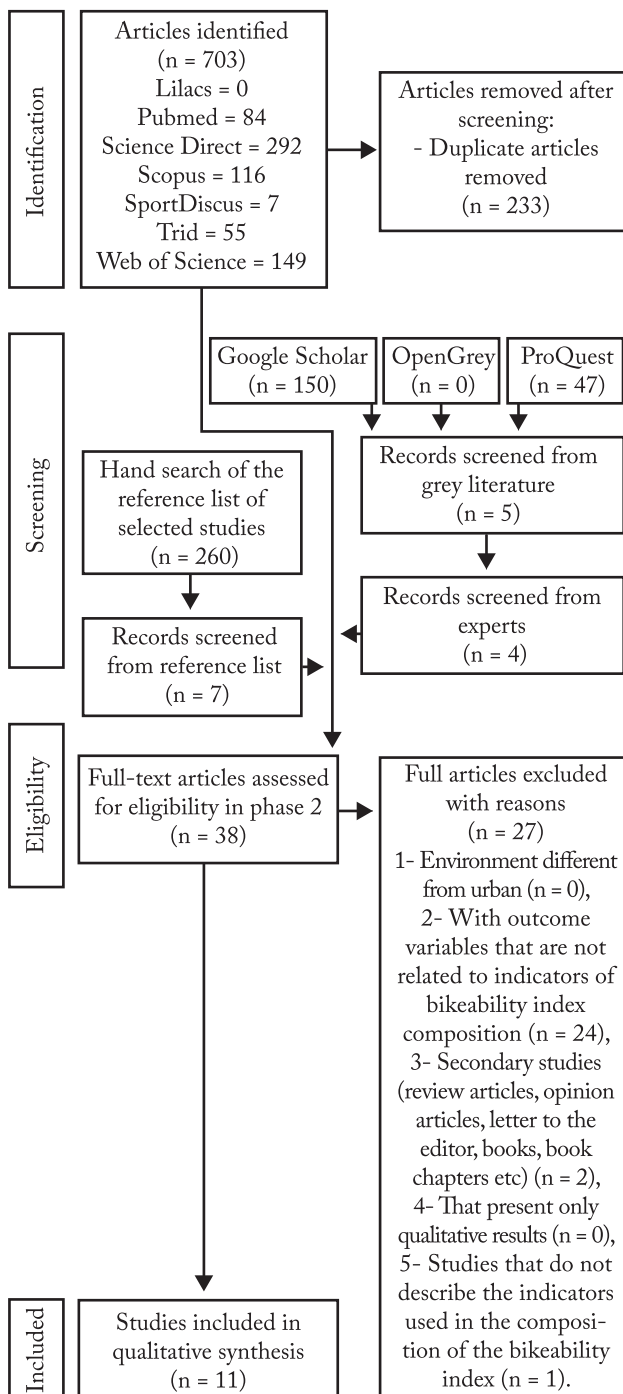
Identification

Articles identified (n = 703) Lilacs = 0 Pubmed = 84 Science Direct = 292 Scopus = 116 SportDiscus = 7 Trid = 55 Web of Science = 149

Articles removed after screening: - Duplicate articles removed (n = 233)

Screening

Google Scholar (n = 150)

OpenGrey (n = 0)

ProQuest (n = 47)

Records screened from grey literature (n = 5)

Hand search of the reference list of selected studies (n = 260)

Records screened from experts (n = 4)

Records screened from reference list (n = 7)

Eligibility

Full-text articles assessed for eligibility in phase 2 (n = 38)

Full articles excluded with reasons (n = 27) 1- Environment different from urban (n = 0), 2- With outcome variables that are not related to indicators of bikeability index composition (n = 24), 3- Secondary studies (review articles, opinion articles, letter to the editor, books, book chapters etc) (n = 2), 4- That present only qualitative results (n = 0), 5- Studies that do not describe the indicators used in the composition of the bikeability index (n = 1).

Included

Studies included in qualitative synthesis (n = 11)